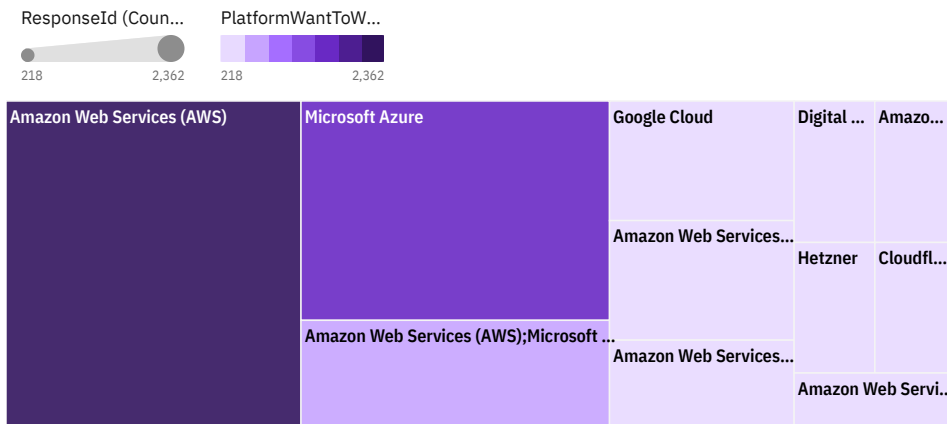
ResponseId (Coun...
218 2,362

PlatformWantToW...
218 2,362

Amazon Web Services (AWS)

Microsoft Azure

Amazon Web Services (AWS);Microsoft ...

Google Cloud

Amazon Web Services...

Amazon Web Services...

Digital ...

Amazo...

Hetzner

Cloudfl...

Amazon Web Servi...